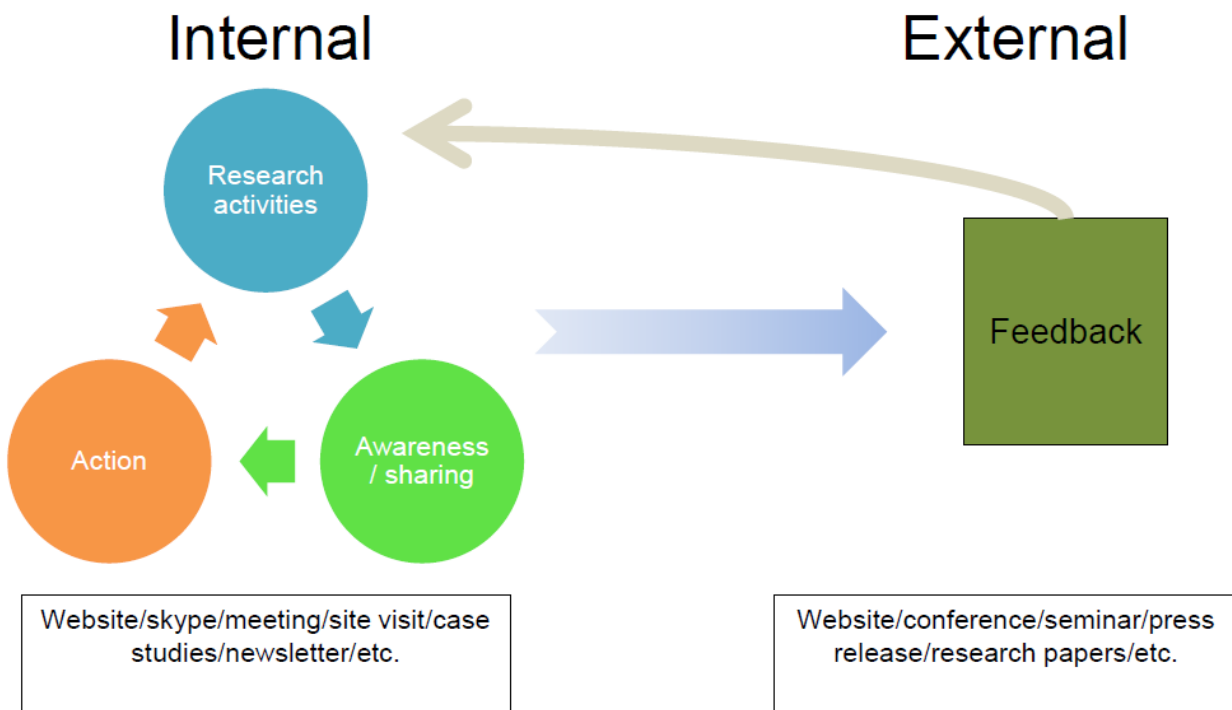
Internal

External

Research activities

Feedback

Action

Awareness / sharing

Website/skype/meeting/site visit/case studies/newsletter/etc.

Website/conference/seminar/press release/research papers/etc.